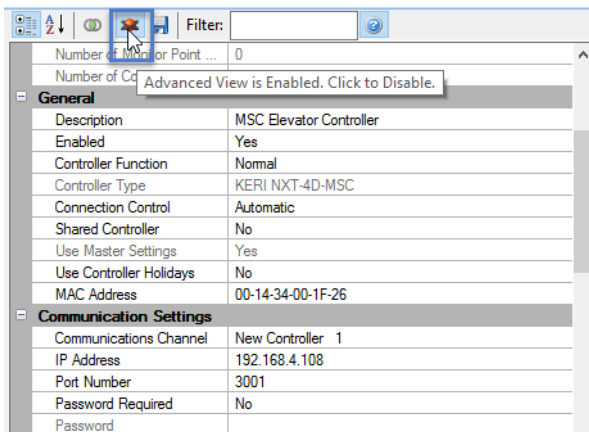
Filter:

| | |
|---|---|
| Number of Monitor Point ... | 0 |
| Number of Co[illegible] | |

Advanced View is Enabled. Click to Disable.

General

| | |
|---|---|
| Description | MSC Elevator Controller |
| Enabled | Yes |
| Controller Function | Normal |
| Controller Type | KERI NXT-4D-MSC |
| Connection Control | Automatic |
| Shared Controller | No |
| Use Master Settings | Yes |
| Use Controller Holidays | No |
| MAC Address | 00-14-34-00-1F-26 |

Communication Settings

| | |
|---|---|
| Communications Channel | New Controller 1 |
| IP Address | 192.168.4.108 |
| Port Number | 3001 |
| Password Required | No |
| Password | |